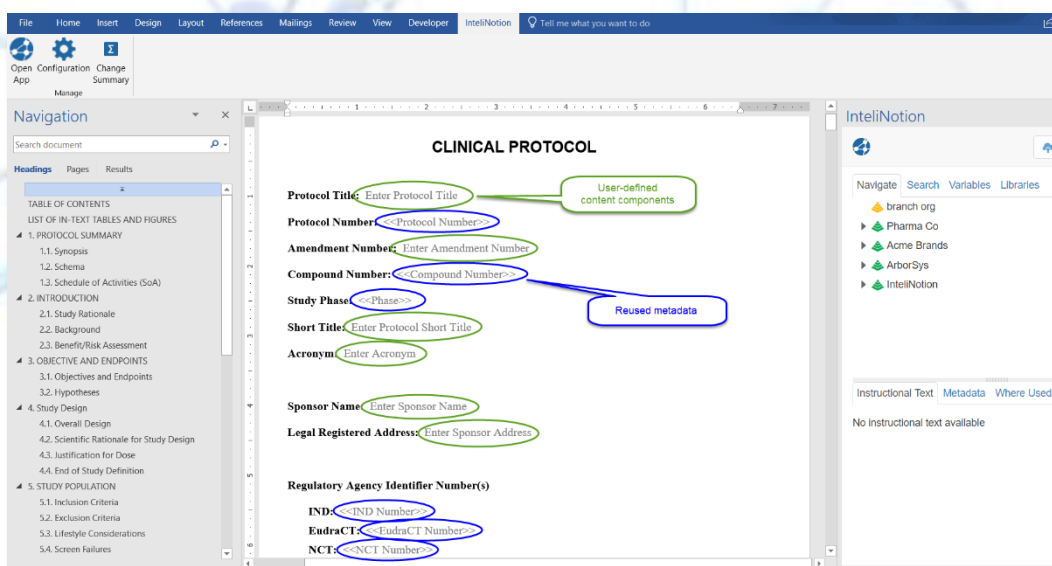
File Home Insert Design Layout References Mailings Review View Developer InteliNotion Tell me what you want to do

Open App Configuration Change Summary
Manage

Navigation

Search document

Headings Pages Results

TABLE OF CONTENTS
LIST OF IN-TEXT TABLES AND FIGURES
1. PROTOCOL SUMMARY
1.1. Synopsis
1.2. Schema
1.3. Schedule of Activities (SoA)
2. INTRODUCTION
2.1. Study Rationale
2.2. Background
2.3. Benefit/Risk Assessment
3. OBJECTIVE AND ENDPOINTS
3.1. Objectives and Endpoints
3.2. Hypotheses
4. Study Design
4.1. Overall Design
4.2. Scientific Rationale for Study Design
4.3. Justification for Dose
4.4. End of Study Definition
5. STUDY POPULATION
5.1. Inclusion Criteria
5.2. Exclusion Criteria
5.3. Lifestyle Considerations
5.4. Screen Failures

CLINICAL PROTOCOL

Protocol Title: Enter Protocol Title
User-defined content components
Protocol Number: <<Protocol Number>>
Amendment Number: Enter Amendment Number
Compound Number: <<Compound Number>>
Study Phase: <<Phase>>
Reused metadata
Short Title: Enter Protocol Short Title
Acronym: Enter Acronym

Sponsor Name: Enter Sponsor Name
Legal Registered Address: Enter Sponsor Address

Regulatory Agency Identifier Number(s)

IND: <<IND Number>>
EudraCT: <<EudraCT Number>>
NCT: <<NCT Number>>

InteliNotion

Navigate Search Variables Libraries
branch org
Pharma Co
Acme Brands
ArborSys
InteliNotion

Instructional Text Metadata Where Used
No instructional text available